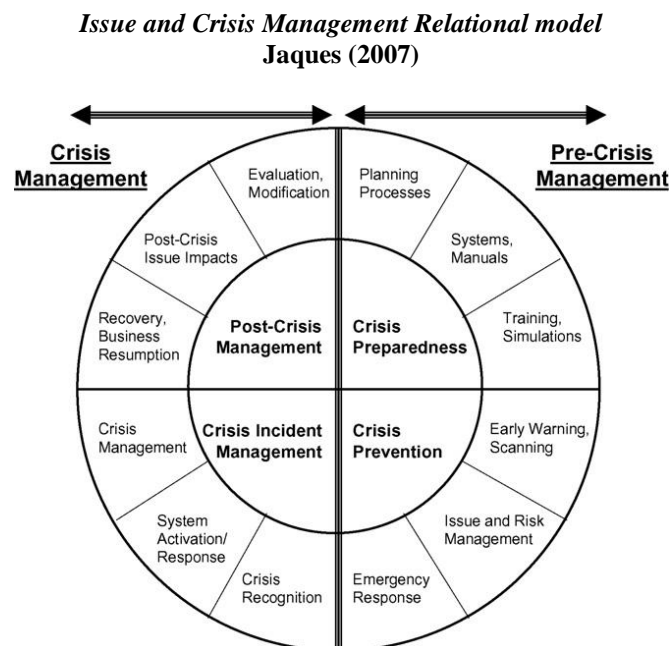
*Issue and Crisis Management Relational model*
**Jaques (2007)**

Crisis Management

Pre-Crisis Management

Evaluation, Modification

Post-Crisis Issue Impacts

Recovery, Business Resumption

Post-Crisis Management

Planning Processes

Systems, Manuals

Training, Simulations

Crisis Preparedness

Crisis Management

System Activation/ Response

Crisis Recognition

Crisis Incident Management

Crisis Prevention

Early Warning, Scanning

Issue and Risk Management

Emergency Response